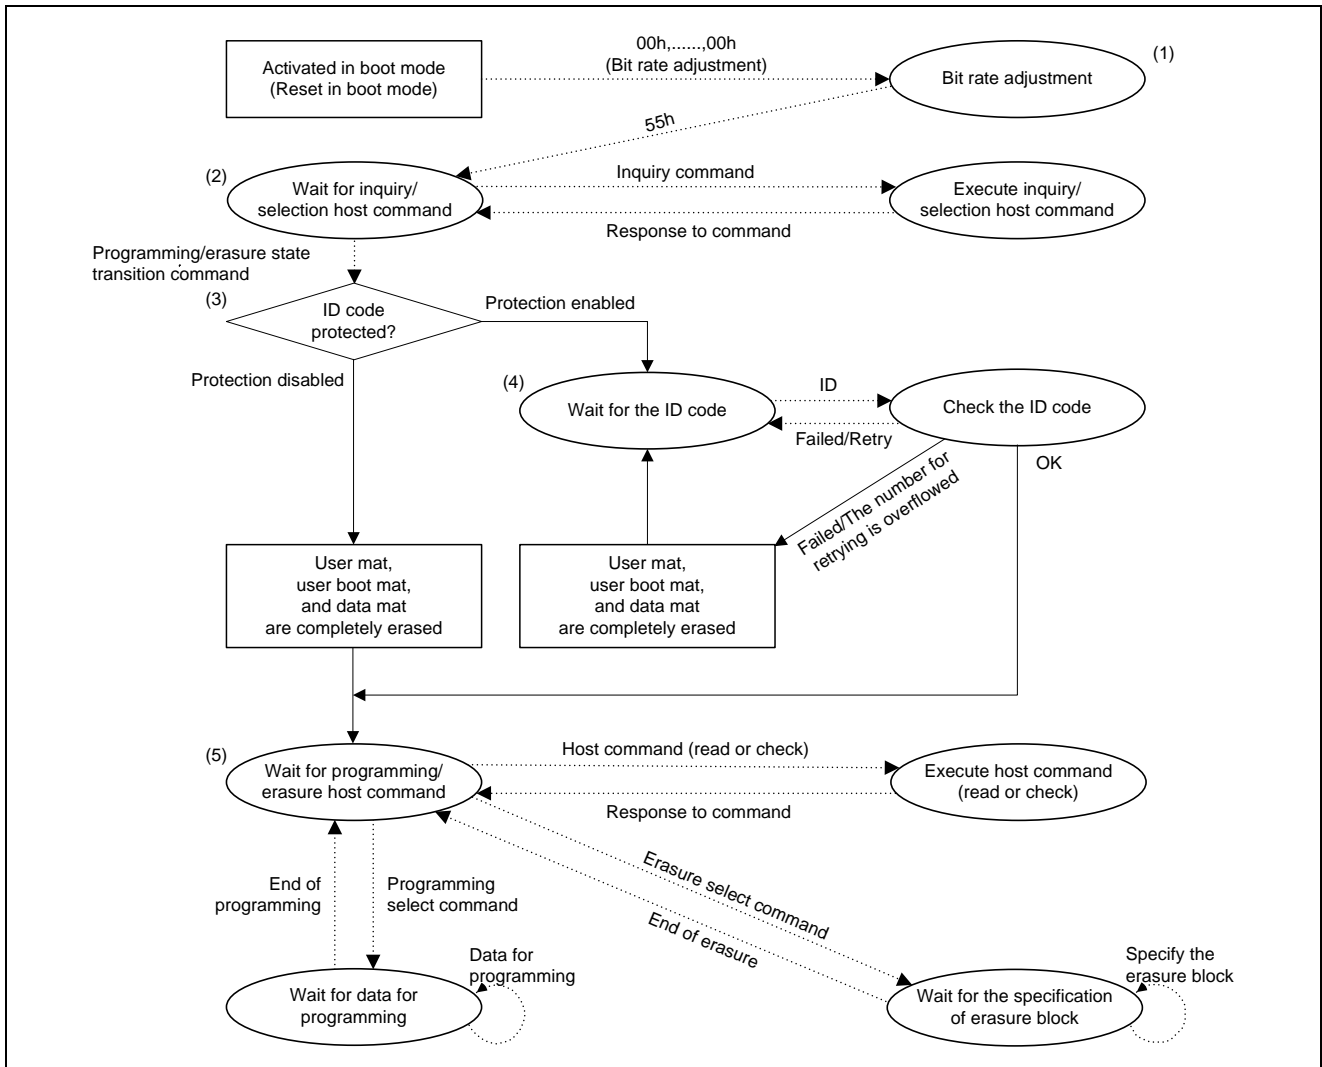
Activated in boot mode
(Reset in boot mode)

00h,......,00h
(Bit rate adjustment)

Bit rate adjustment

(1)

55h

(2)
Wait for inquiry/
selection host command

Inquiry command

Execute inquiry/
selection host command

Response to command

Programming/erasure state transition command

(3)
ID code
protected?

Protection enabled

Protection disabled

(4)
Wait for the ID code

ID

Check the ID code

Failed/Retry

OK

Failed/The number for retrying is overflowed

User mat,
user boot mat,
and data mat
are completely erased

User mat,
user boot mat,
and data mat
are completely erased

(5)
Wait for programming/
erasure host command

Host command (read or check)

Execute host command
(read or check)

Response to command

Erasure select command

End of erasure

End of
programming

Programming
select command

Data for
programming

Wait for data for
programming

Specify the
erasure block

Wait for the specification
of erasure block